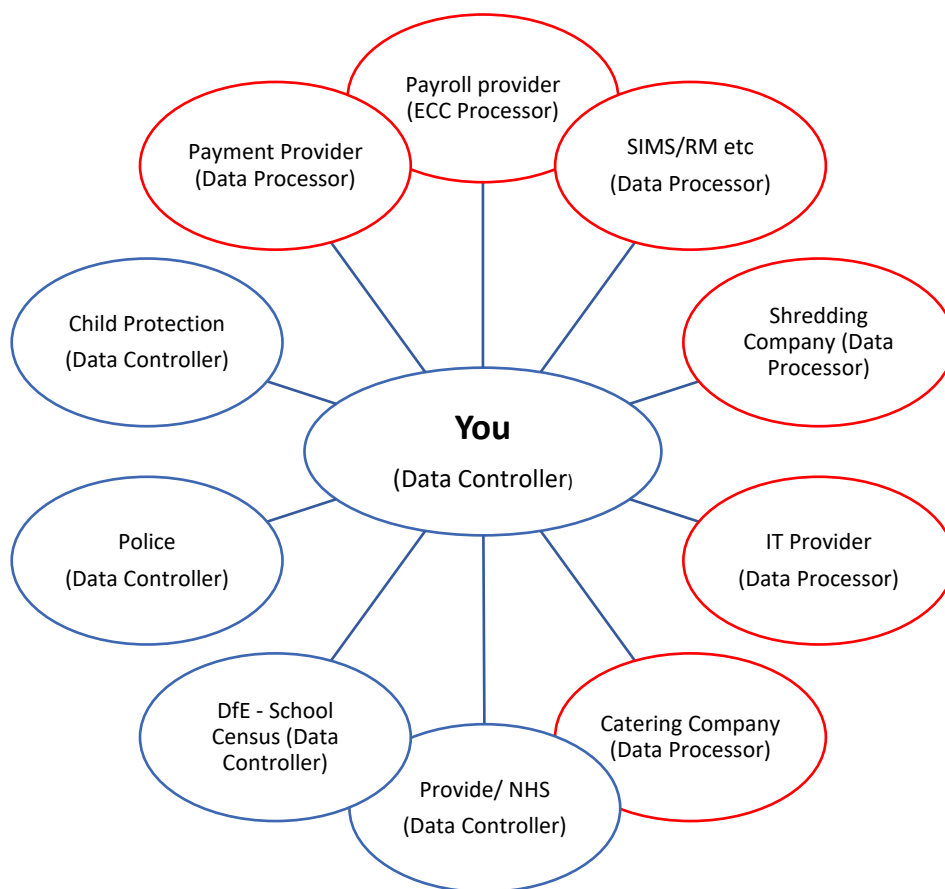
Payroll provider
(ECC Processor)

Payment Provider
(Data Processor)

SIMS/RM etc
(Data Processor)

Child Protection
(Data Controller)

Shredding Company (Data Processor)

You
(Data Controller)

Police
(Data Controller)

IT Provider
(Data Processor)

DfE - School Census (Data Controller)

Catering Company
(Data Processor)

Provide/ NHS
(Data Controller)